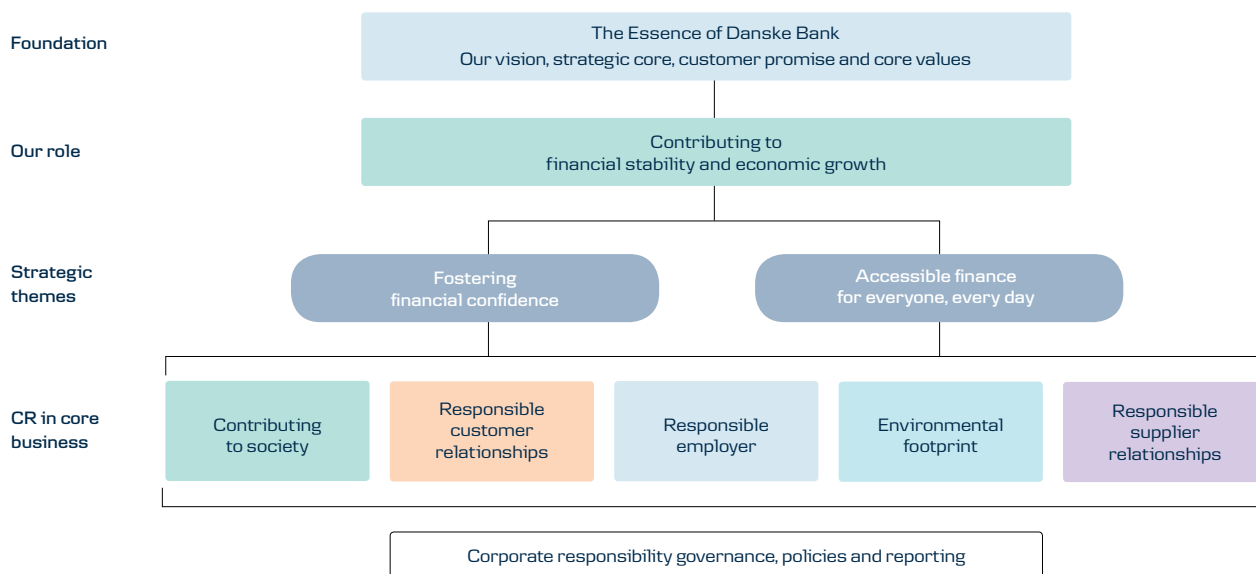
Foundation

The Essence of Danske Bank
Our vision, strategic core, customer promise and core values

Our role

Contributing to financial stability and economic growth

Strategic themes

Fostering financial confidence

Accessible finance for everyone, every day

CR in core business

Contributing to society

Responsible customer relationships

Responsible employer

Environmental footprint

Responsible supplier relationships

Corporate responsibility governance, policies and reporting